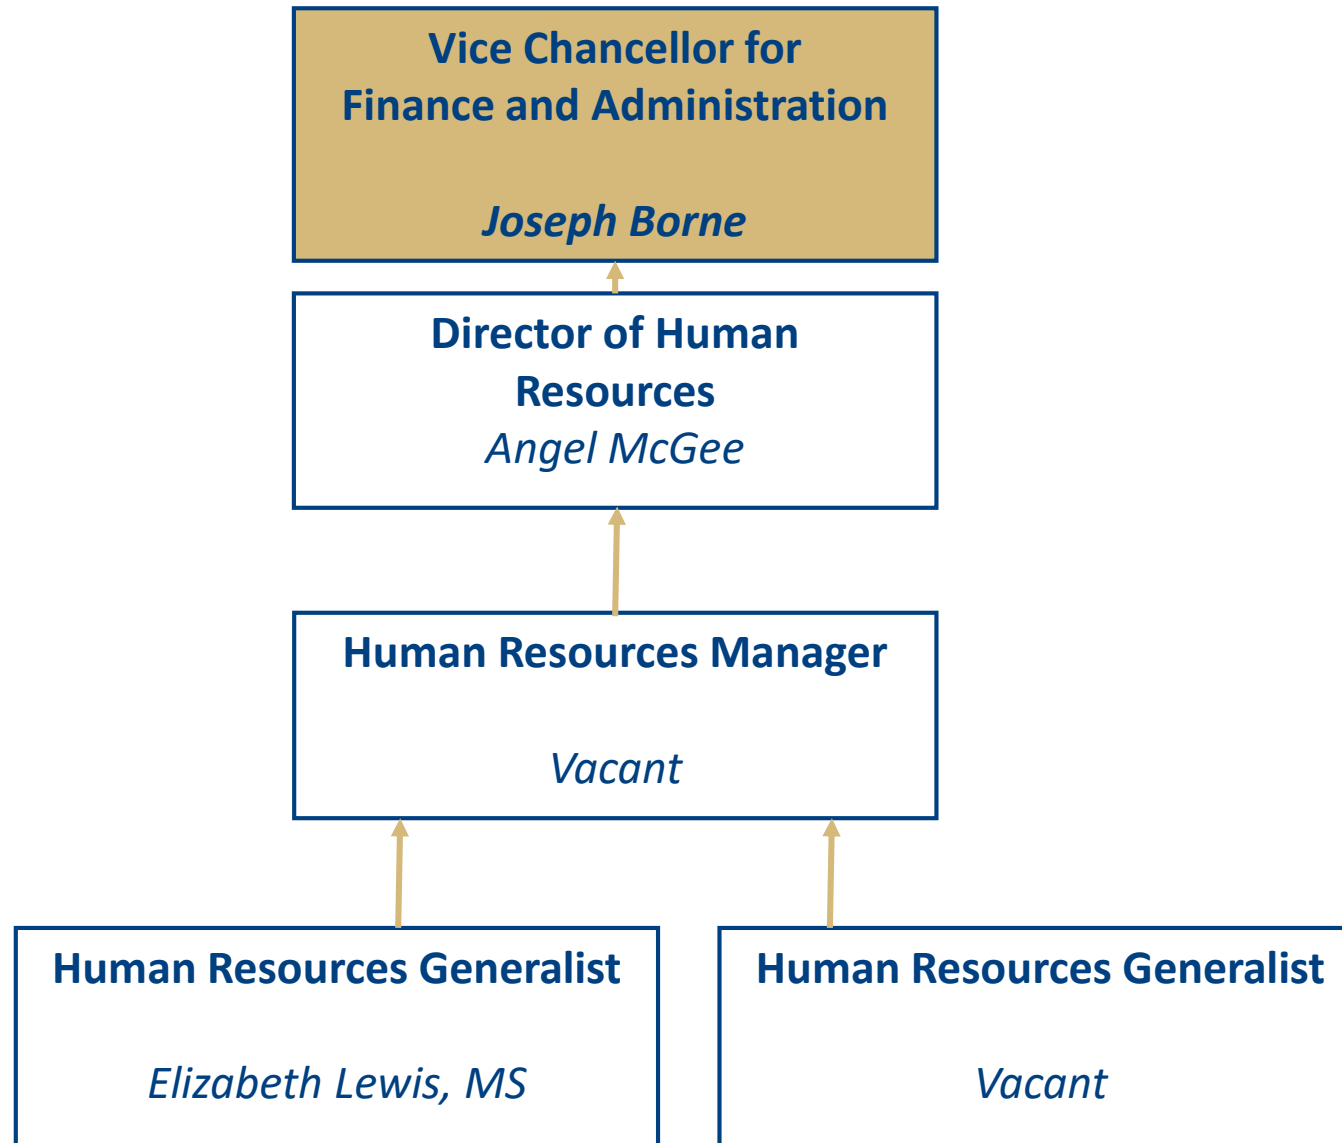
Vice Chancellor for Finance and Administration

Joseph Borne

Director of Human Resources
Angel McGee

Human Resources Manager

Vacant

Human Resources Generalist

Elizabeth Lewis, MS

Human Resources Generalist

Vacant